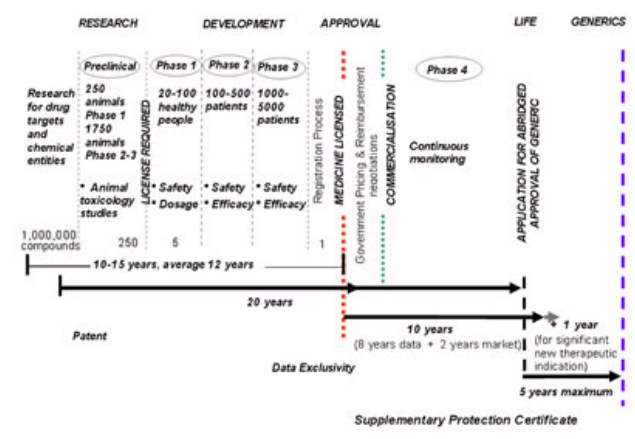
RESEARCH DEVELOPMENT APPROVAL LIFE GENERICS

Research for drug targets and chemical entities

Preclinical
250 animals Phase 1
1750 animals Phase 2-3
• Animal toxicology studies

LICENSE REQUIRED

Phase 1
20-100 healthy people
• Safety
• Dosage

Phase 2
100-500 patients
• Safety
• Efficacy

Phase 3
1000-5000 patients
• Safety
• Efficacy

Registration Process

MEDICINE LICENSED

Government Pricing & Reimbursement negotiations

COMMERCIALISATION

Phase 4

Continuous monitoring

APPLICATION FOR ABRIDGED APPROVAL OF GENERIC

1,000,000 compounds 250 5 1

10-15 years, average 12 years

20 years

Patent

10 years
(8 years data + 2 years market)

+ 1 year
(for significant new therapeutic indication)

Data Exclusivity

5 years maximum

Supplementary Protection Certificate